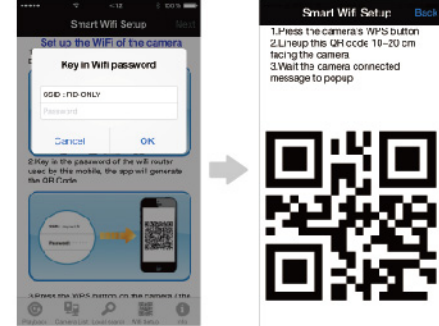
Smart Wifi Setup Next

Set up the WiFi of the camera

Key in Wifi password

SSID : HD-ONLY

Password

Cancel OK

2.Key in the password of the wifi router used by this mobile, the app will generate the QR Code

Password

3.Press the WPS button on the camera (the

Smart Wifi Setup Back

1.Press the camera's WPS button
2.Lineup this QR code 10~20 cm facing the camera
3.Wait the camera connected message to popup